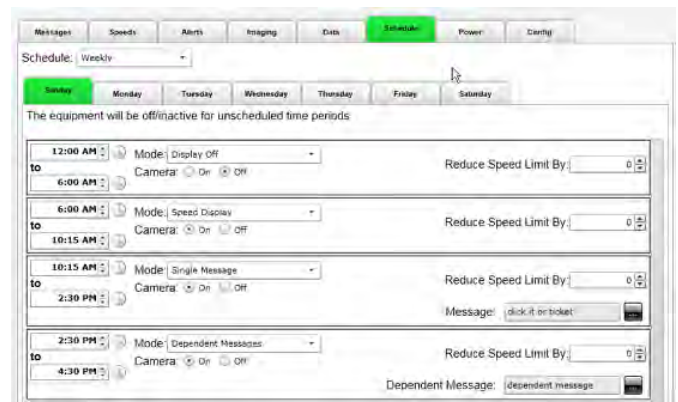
Messages Speeds Alerts Imaging Data Schedules Power Config

Schedule: Weekly

Sunday Monday Tuesday Wednesday Thursday Friday Saturday

The equipment will be off/inactive for unscheduled time periods

12:00 AM
to
6:00 AM
Mode: Display Off
Camera: On Off
Reduce Speed Limit By: 0

6:00 AM
to
10:15 AM
Mode: Speed Display
Camera: On Off
Reduce Speed Limit By: 0

10:15 AM
to
2:30 PM
Mode: Single Message
Camera: On Off
Reduce Speed Limit By: 0
Message: click it or ticket

2:30 PM
to
4:30 PM
Mode: Dependent Messages
Camera: On Off
Reduce Speed Limit By: 0
Dependent Message: dependent message